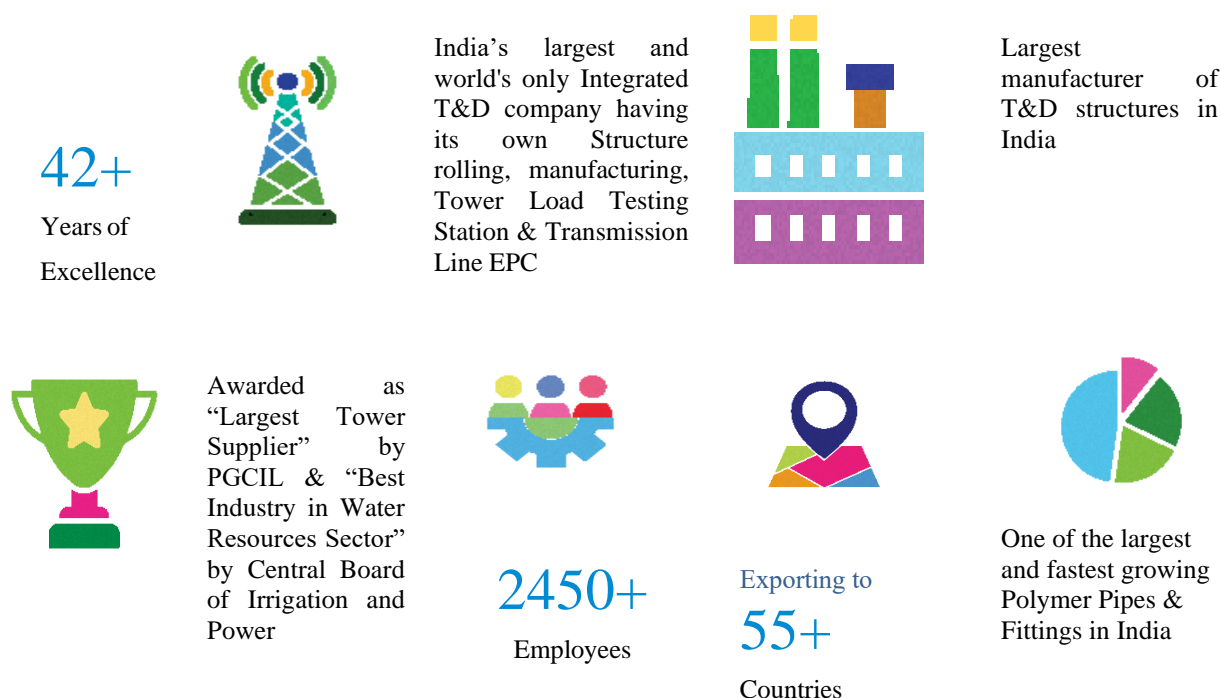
42+

Years of Excellence

India’s largest and world's only Integrated T&D company having its own Structure rolling, manufacturing, Tower Load Testing Station & Transmission Line EPC

Largest manufacturer of T&D structures in India

Awarded as “Largest Tower Supplier” by PGCIL & “Best Industry in Water Resources Sector” by Central Board of Irrigation and Power

2450+

Employees

Exporting to

55+

Countries

One of the largest and fastest growing Polymer Pipes & Fittings in India